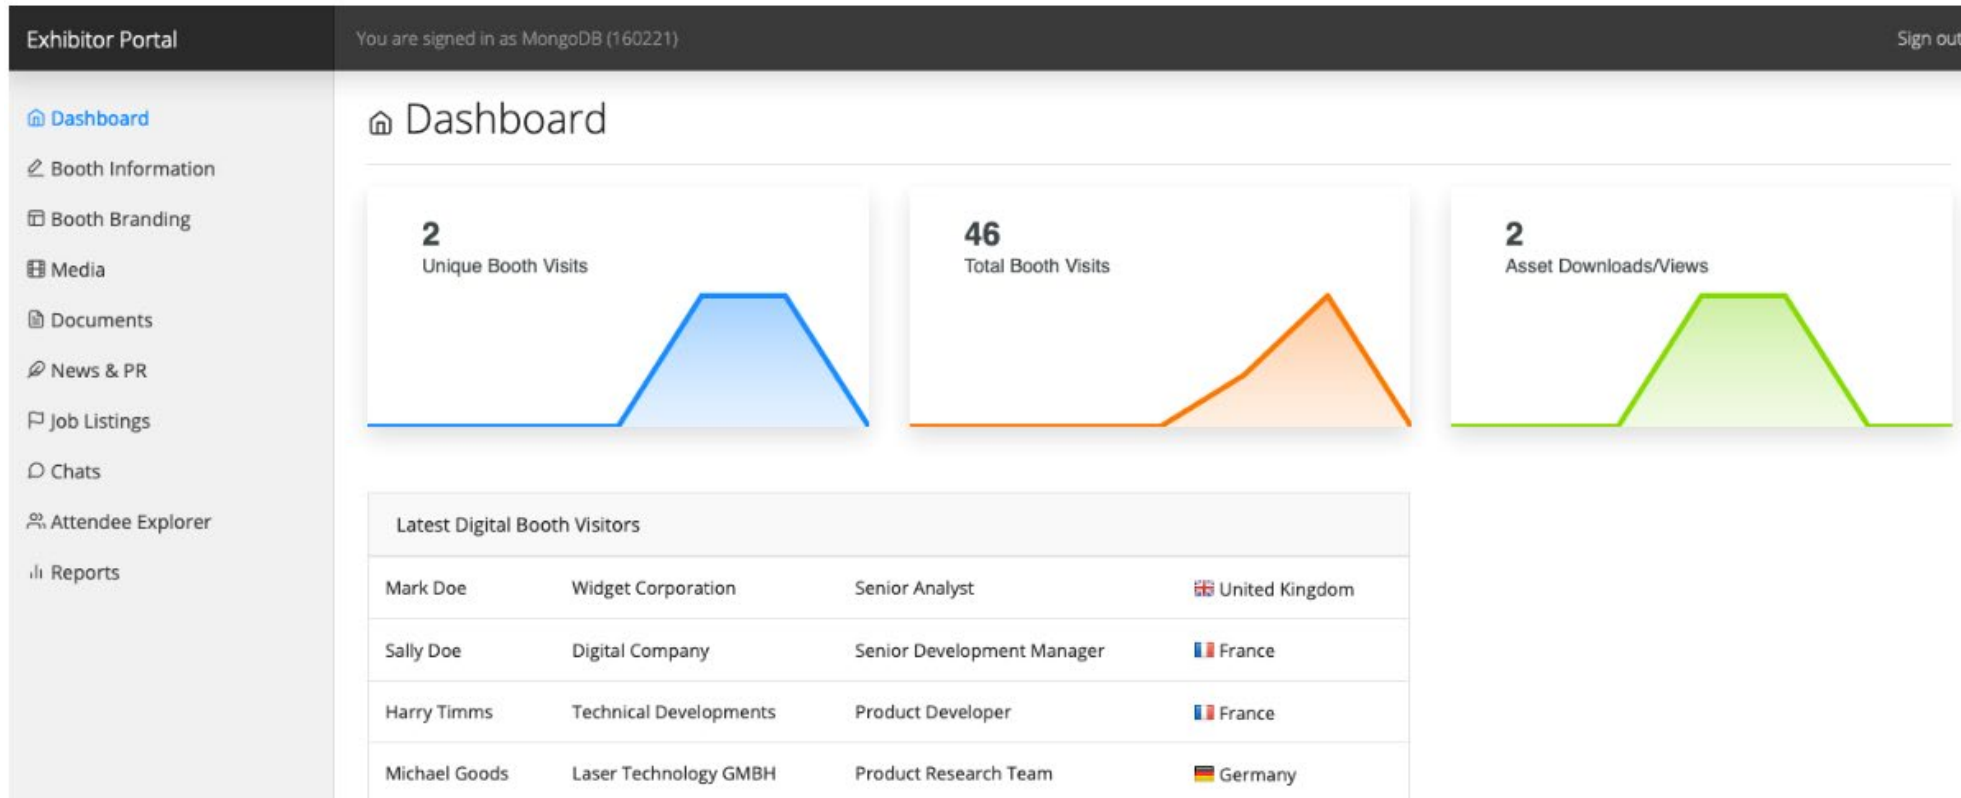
Exhibitor Portal

You are signed in as MongoDB (160221)

Sign out

Dashboard
Booth Information
Booth Branding
Media
Documents
News & PR
Job Listings
Chats
Attendee Explorer
Reports

Dashboard

2
Unique Booth Visits

46
Total Booth Visits

2
Asset Downloads/Views

Latest Digital Booth Visitors

| | | | |
|---|---|---|---|
| Mark Doe | Widget Corporation | Senior Analyst | United Kingdom |
| Sally Doe | Digital Company | Senior Development Manager | France |
| Harry Timms | Technical Developments | Product Developer | France |
| Michael Goods | Laser Technology GMBH | Product Research Team | Germany |